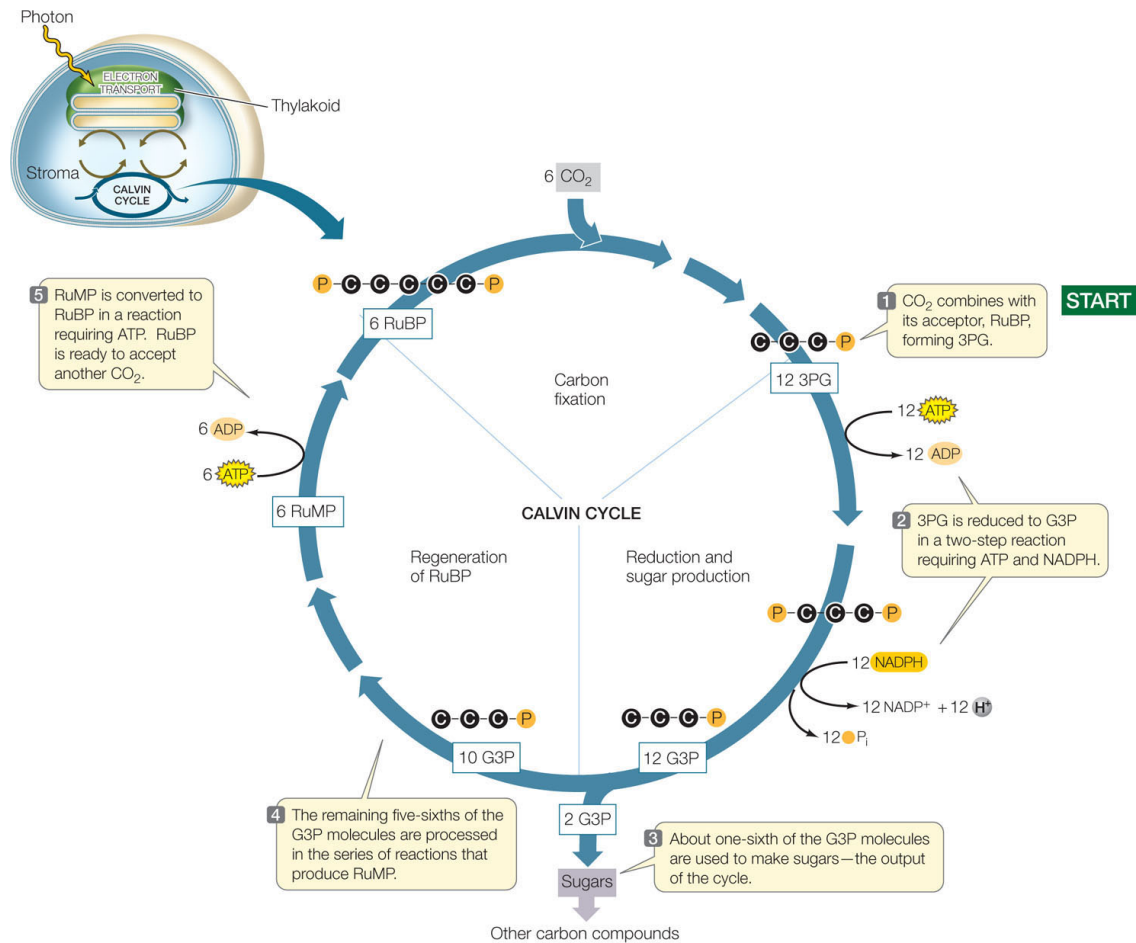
Photon

ELECTRON TRANSPORT

Thylakoid

Stroma

CALVIN CYCLE

6 $CO_2$

START

1 $CO_2$ combines with its acceptor, RuBP, forming 3PG.

P C C C C C P

6 RuBP

C C C P

12 3PG

5 RuMP is converted to RuBP in a reaction requiring ATP. RuBP is ready to accept another $CO_2$.

Carbon fixation

12 ATP

12 ADP

6 ADP

6 ATP

6 RuMP

CALVIN CYCLE

2 3PG is reduced to G3P in a two-step reaction requiring ATP and NADPH.

Regeneration of RuBP

Reduction and sugar production

P C C C P

12 NADPH

12 $NADP^+$ + 12 $H^+$

12 $P_i$

C C C P

C C C P

10 G3P

12 G3P

2 G3P

4 The remaining five-sixths of the G3P molecules are processed in the series of reactions that produce RuMP.

3 About one-sixth of the G3P molecules are used to make sugars—the output of the cycle.

Sugars

Other carbon compounds